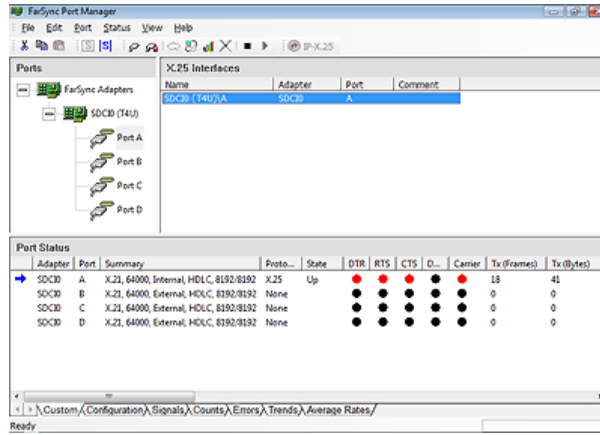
FarSync Port Manager

File Edit Port Status View Help

IP-X.25

Ports

FarSync Adapters

SDCI0 (T4U)

Port A

Port B

Port C

Port D

X.25 Interfaces

| Name | Adapter | Port | Comment |
|---|---|---|---|
| SDCI0 (T4U)\A | SDCI0 | A | |

Port Status

| Adapter | Port | Summary | Proto... | State | DTR | RTS | CTS | D... | Carrier | Tx (Frames) | Tx (Bytes) |
|---|---|---|---|---|---|---|---|---|---|---|---|
| SDCI0 | A | X.21, 64000, Internal, HDLC, 8192/8192 | X.25 | Up | ● | ● | ● | ● | ● | 18 | 41 |
| SDCI0 | B | X.21, 64000, External, HDLC, 8192/8192 | None | | ● | ● | ● | ● | ● | 0 | 0 |
| SDCI0 | C | X.21, 64000, External, HDLC, 8192/8192 | None | | ● | ● | ● | ● | ● | 0 | 0 |
| SDCI0 | D | X.21, 64000, External, HDLC, 8192/8192 | None | | ● | ● | ● | ● | ● | 0 | 0 |

Custom Configuration Signals Counts Errors Trends Average Rates

Ready